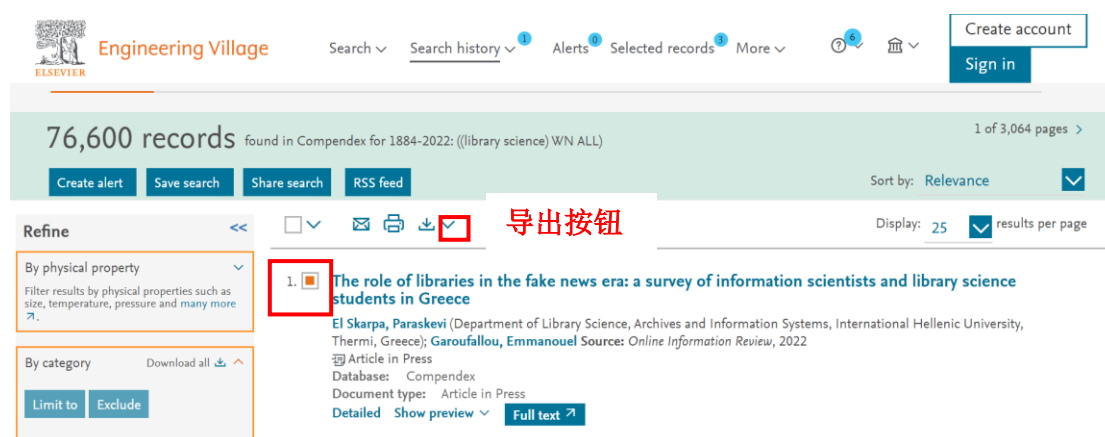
ELSEVIER Engineering Village

Search Search history 1 Alerts 0 Selected records 3 More 6

Create account
Sign in

76,600 records found in Compendex for 1884-2022: ((library science) WN ALL)

1 of 3,064 pages

Create alert Save search Share search RSS feed

Sort by: Relevance

Refine <<

By physical property
Filter results by physical properties such as size, temperature, pressure and many more

By category Download all
Limit to Exclude

导出按钮

Display: 25 results per page

1. The role of libraries in the fake news era: a survey of information scientists and library science students in Greece

El Skarpa, Paraskevi (Department of Library Science, Archives and Information Systems, International Hellenic University, Thermi, Greece); Garoufallou, Emmanouel Source: Online Information Review, 2022
Article in Press
Database: Compendex
Document type: Article in Press
Detailed Show preview Full text